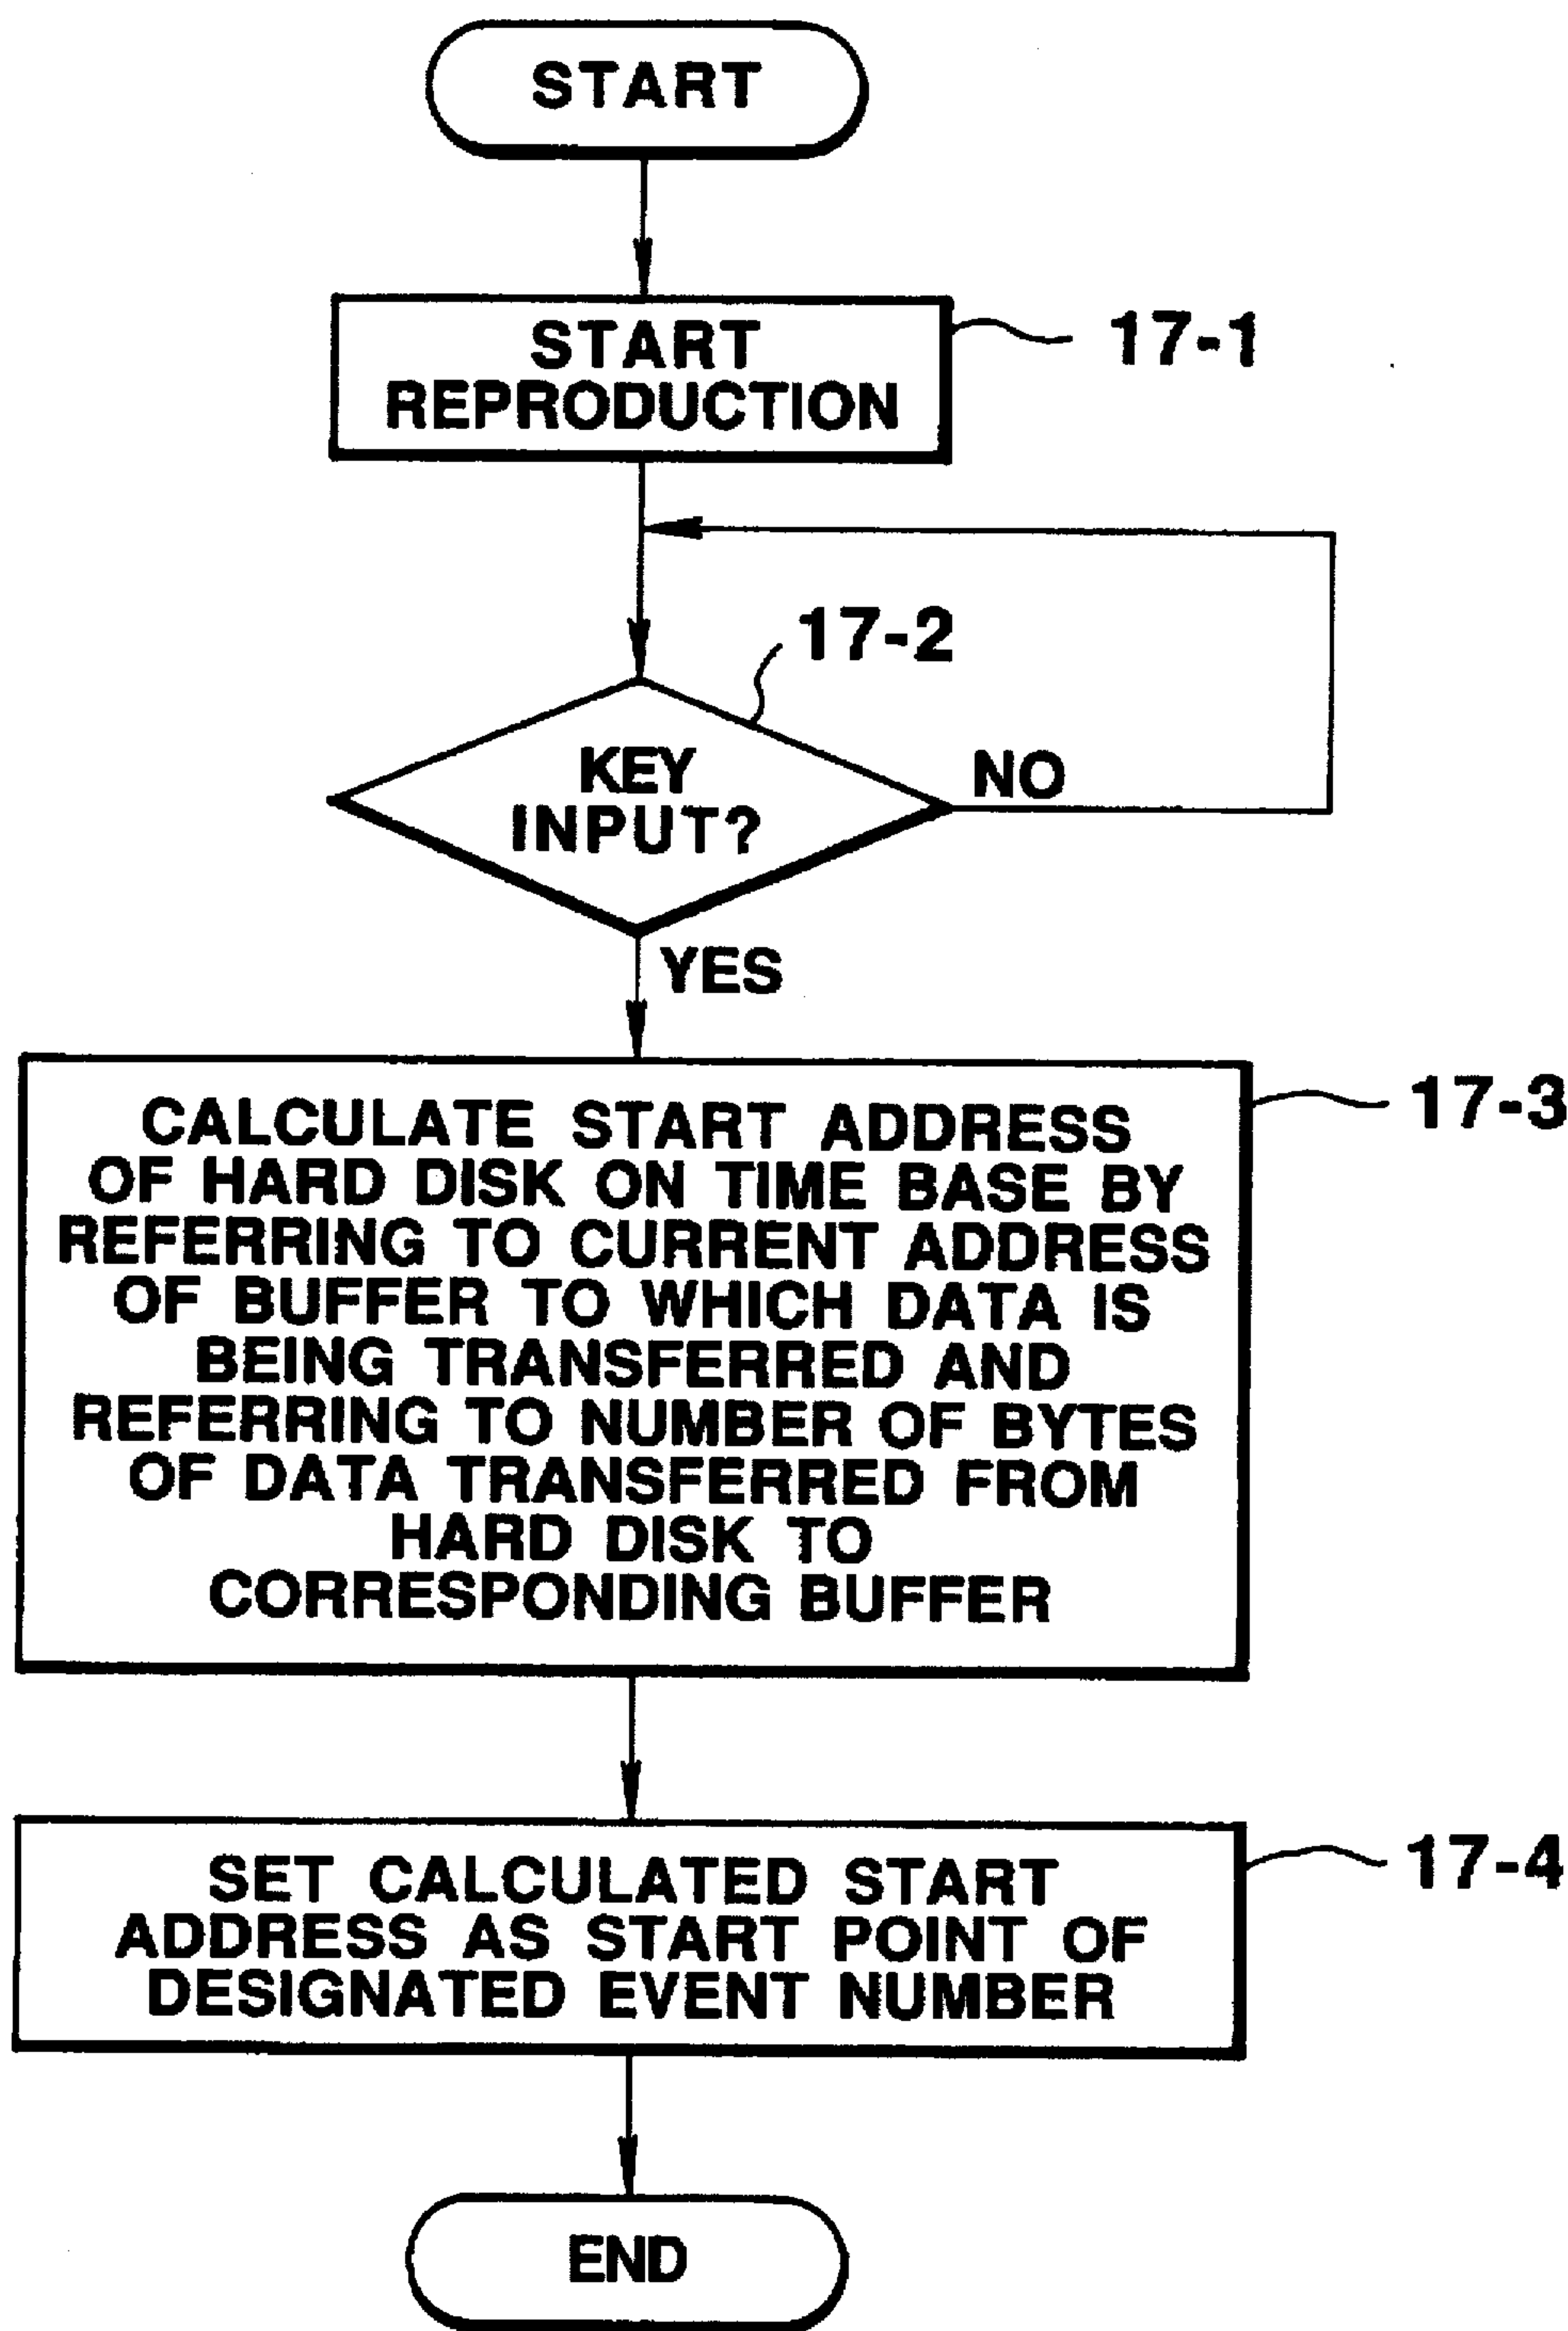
START

START REPRODUCTION

17-1

17-2

KEY INPUT?

NO

YES

CALCULATE START ADDRESS OF HARD DISK ON TIME BASE BY REFERRING TO CURRENT ADDRESS OF BUFFER TO WHICH DATA IS BEING TRANSFERRED AND REFERRING TO NUMBER OF BYTES OF DATA TRANSFERRED FROM HARD DISK TO CORRESPONDING BUFFER

17-3

SET CALCULATED START ADDRESS AS START POINT OF DESIGNATED EVENT NUMBER

17-4

END